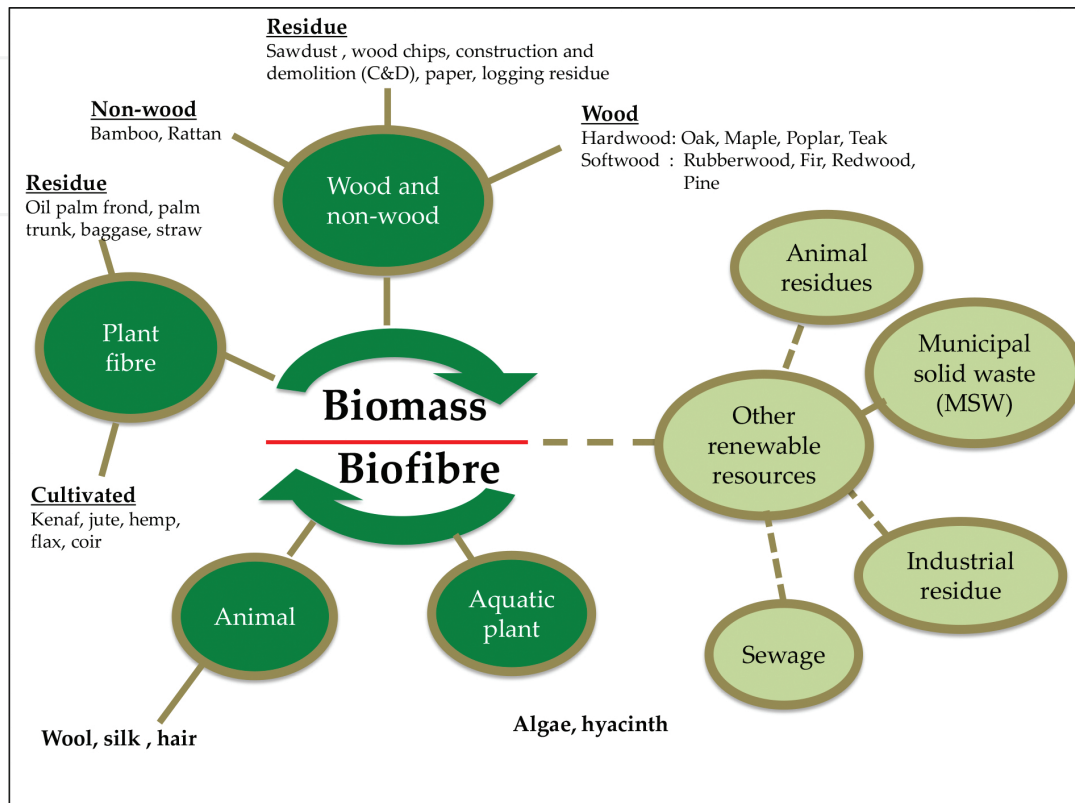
Residue
Sawdust , wood chips, construction and demolition (C&D), paper, logging residue

Non-wood
Bamboo, Rattan

Wood
Hardwood: Oak, Maple, Poplar, Teak
Softwood : Rubberwood, Fir, Redwood, Pine

Wood and non-wood

Residue
Oil palm frond, palm trunk, baggase, straw

Plant fibre

Animal residues

Municipal solid waste (MSW)

Biomass

Biofibre

Other renewable resources

Cultivated
Kenaf, jute, hemp, flax, coir

Industrial residue

Animal

Aquatic plant

Sewage

Wool, silk , hair

Algae, hyacinth